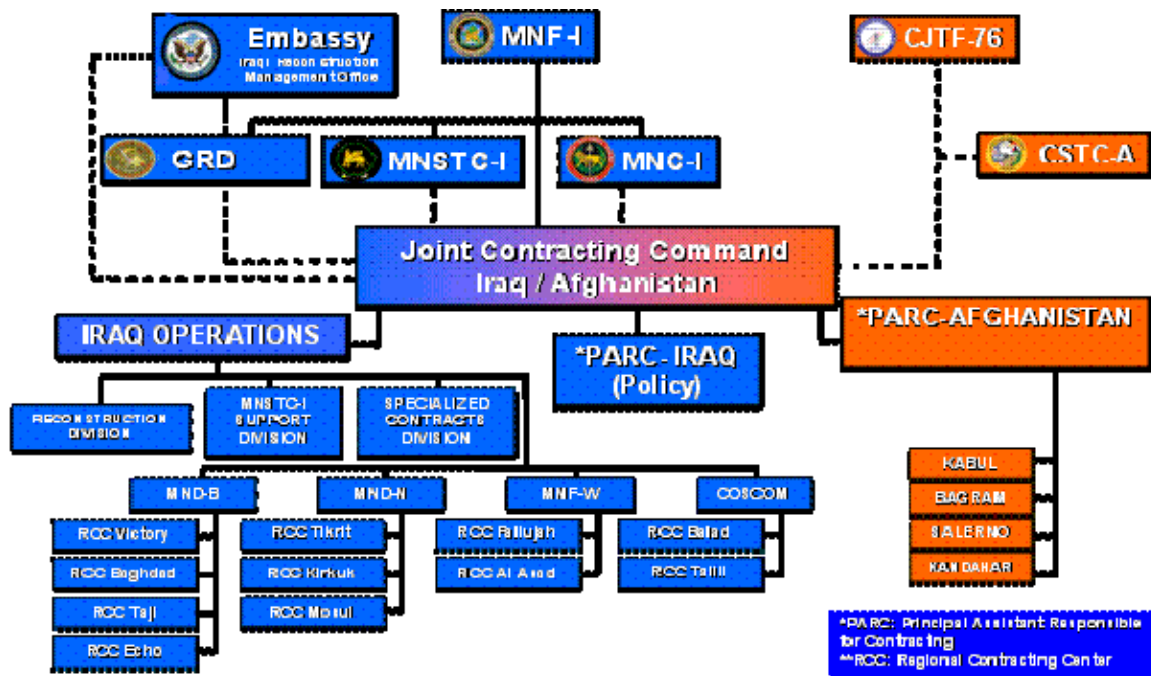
Embassy
Iraqi Reconstruction Management Office

MNF-I

CJTF-76

GRD

MNSTC-I

MNC-I

CSTC-A

Joint Contracting Command
Iraq / Afghanistan

IRAQ OPERATIONS

*PARC-IRAQ
(Policy)

*PARC-AFGHANISTAN

RECONSTRUCTION DIVISION

MNSTC-I SUPPORT DIVISION

SPECIALIZED CONTRACTS DIVISION

MND-B

MND-N

MNF-W

COSCOM

RCC Victory

RCC Baghdad

RCC Taji

RCC Echo

RCC Tikrit

RCC Kirkuk

RCC Mosul

RCC Fallujah

RCC Al Asad

RCC Balad

RCC Tallil

KABUL

BAGRAM

SALERNO

KANDAHAR

*PARC: Principal Assistant Responsible for Contracting
**RCC: Regional Contracting Center